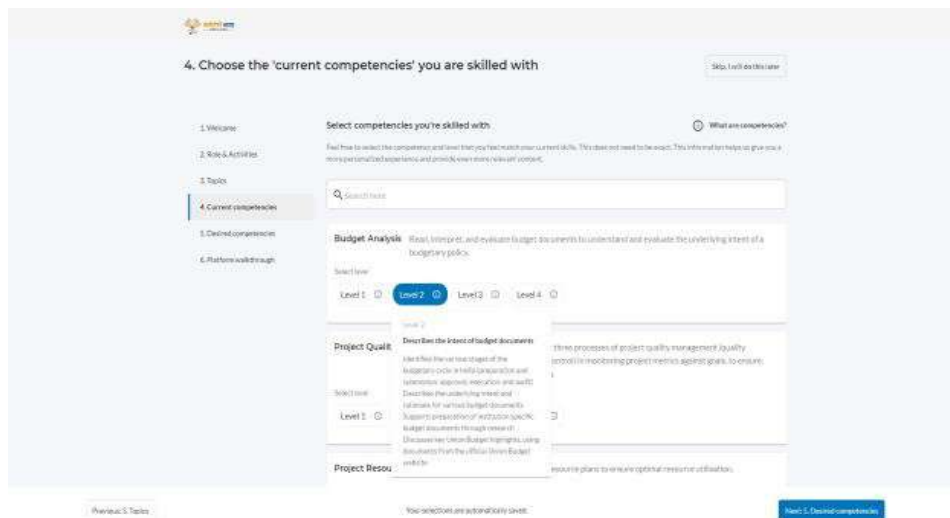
4. Choose the 'current competencies' you are skilled with

Skip, I will do this later

1. Welcome
2. Role & Activities
3. Topics
4. Current competencies
5. Desired competencies
6. Platform walkthrough

Select competencies you're skilled with

What are competencies?

Feel free to select the competency and level that you feel match your current skills. This does not need to be exact. This information helps us give you a more personalized experience and provide even more relevant content.

Search here

Budget Analysis Read, interpret, and evaluate budget documents to understand and evaluate the underlying intent of a budgetary policy.

Select level

Level 1 Level 2 Level 3 Level 4

Level 2

Describes the intent of budget documents

Identifies the various stages of the budgetary cycle in India (preparation and submission, approval, execution and audit) Describes the underlying intent and rationale for various budget documents Supports preparation of institution specific budget documents through review of Discusses key Union Budget highlights, using documents from the official Union Budget website

Project Qualit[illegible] three processes of project quality management (quality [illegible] control) in monitoring project metrics against goals, to ensure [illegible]

Select level

Level 1

Project Resou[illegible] resource plans to ensure optimal resource utilisation.

Previous: 3. Topics

Your selections are automatically saved.

Next: 5. Desired competencies